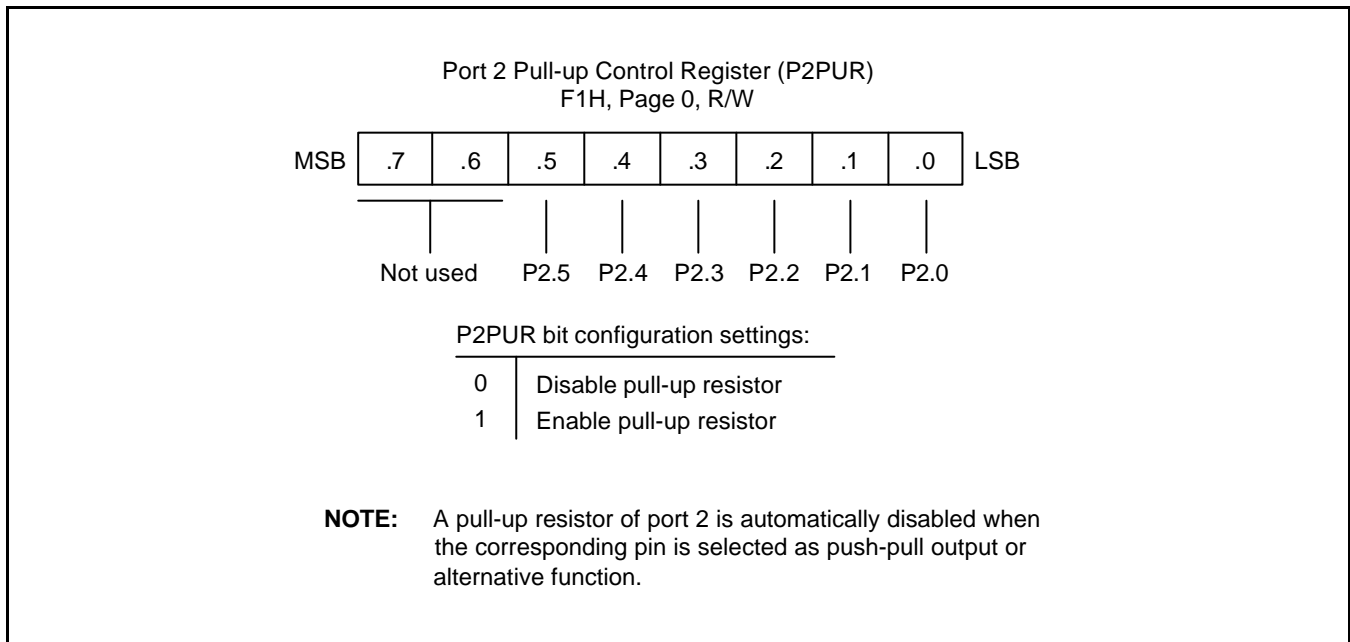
Port 2 Pull-up Control Register (P2PUR)
F1H, Page 0, R/W

| MSB | .7 | .6 | .5 | .4 | .3 | .2 | .1 | .0 | LSB |
|---|---|---|---|---|---|---|---|---|---|

Not used P2.5 P2.4 P2.3 P2.2 P2.1 P2.0

P2PUR bit configuration settings:

| | |
|---|---|
| 0 | Disable pull-up resistor |
| 1 | Enable pull-up resistor |

**NOTE:** A pull-up resistor of port 2 is automatically disabled when the corresponding pin is selected as push-pull output or alternative function.